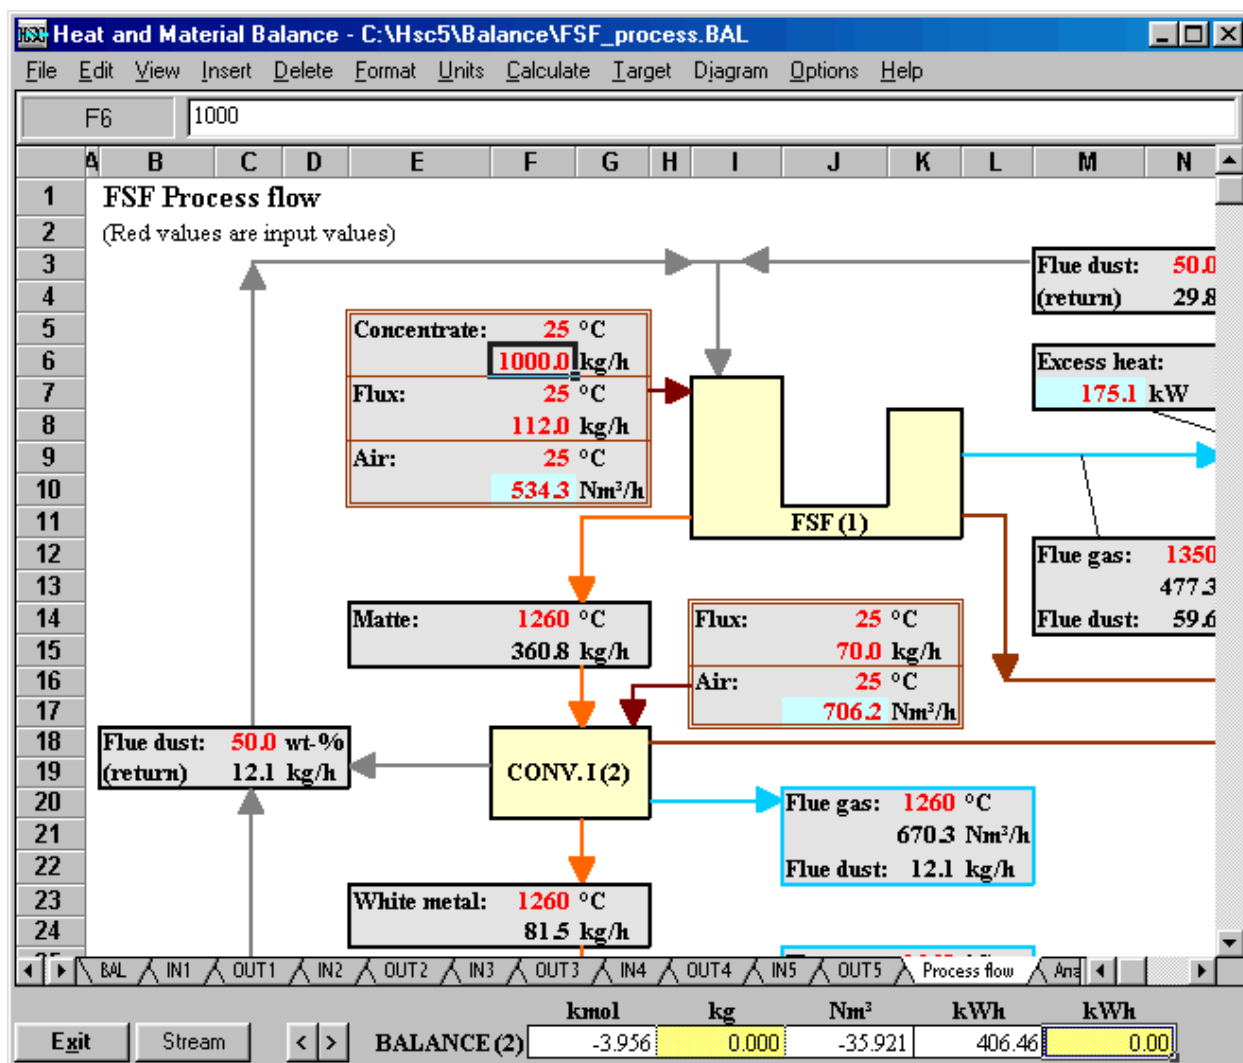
Heat and Material Balance - C:\Hsc5\Balance\FSF_process.BAL

File Edit View Insert Delete Format Units Calculate Target Diagram Options Help

F6 1000

A B C D E F G H I J K L M N

1 FSF Process flow
2 (Red values are input values)

Flue dust: 50.0
(return) 29.8

Concentrate: 25 °C
1000.0 kg/h
Flux: 25 °C
112.0 kg/h
Air: 25 °C
534.3 Nm³/h

Excess heat:
175.1 kW

FSF (1)

Flue gas: 1350
477.3
Flue dust: 59.6

Matte: 1260 °C
360.8 kg/h

Flux: 25 °C
70.0 kg/h
Air: 25 °C
706.2 Nm³/h

Flue dust: 50.0 wt-%
(return) 12.1 kg/h

CONV. I (2)

Flue gas: 1260 °C
670.3 Nm³/h
Flue dust: 12.1 kg/h

White metal: 1260 °C
81.5 kg/h

3 4 5 6 7 8 9 10 11 12 13 14 15 16 17 18 19 20 21 22 23 24

BAL IN1 OUT1 IN2 OUT2 IN3 OUT3 IN4 OUT4 IN5 OUT5 Process flow Ana

| | | kmol | kg | Nm³ | kWh | kWh |
|---|---|---|---|---|---|---|
| Exit | Stream | BALANCE (2) | -3.956 | 0.000 | -35.921 | 406.46 | 0.00 |